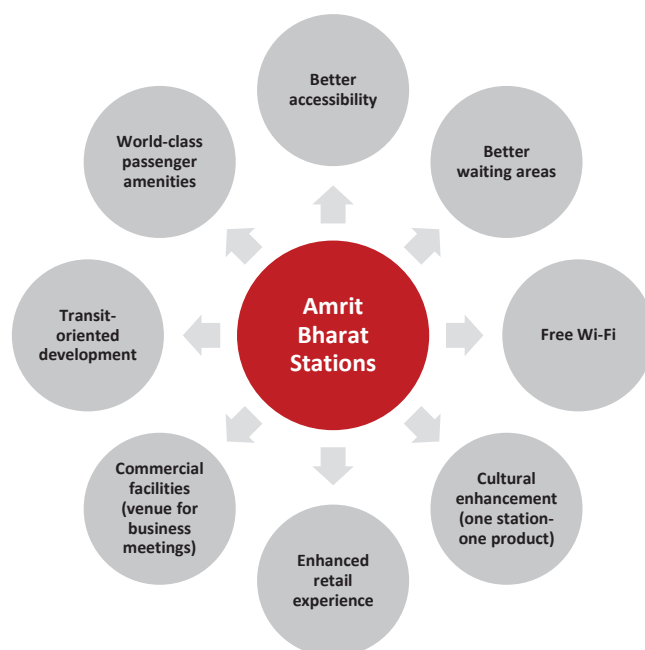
Amrit Bharat Stations

Better accessibility

Better waiting areas

Free Wi-Fi

Cultural enhancement (one station-one product)

Enhanced retail experience

Commercial facilities (venue for business meetings)

Transit-oriented development

World-class passenger amenities